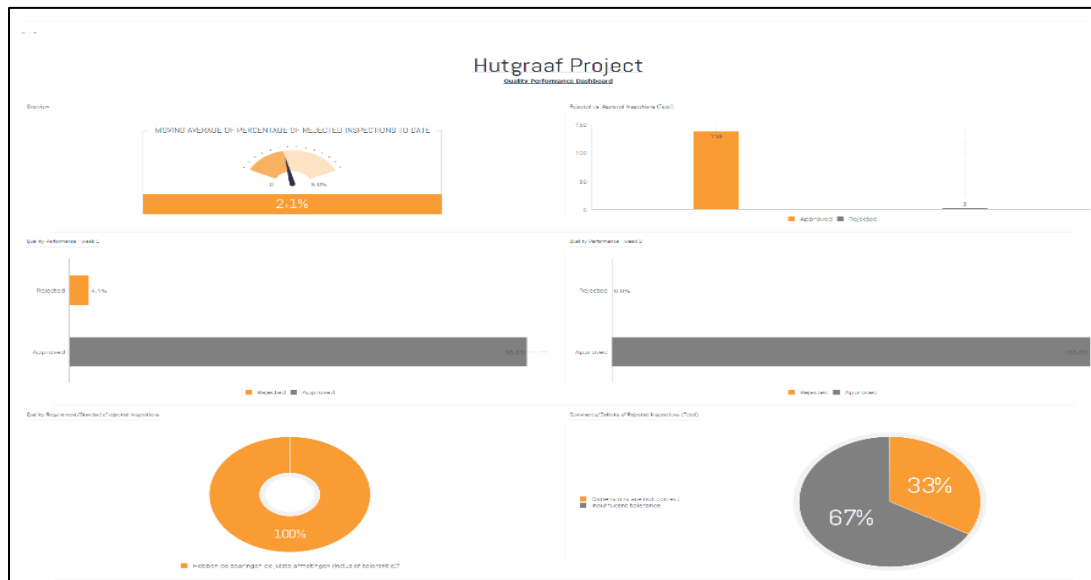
Hutgraaf Project
Quality Performance Dashboard

Overview

MOVING AVERAGE OF PERCENTAGE OF REJECTED INSPECTIONS TO DATE

0 5.0%

2.1%

Rejected vs. Approved Inspections (Total)

150
100
50
0

138

3

Approved Rejected

Quality Performance - Week 1

Rejected 4.1%

Approved 95.9%

Rejected Approved

Quality Performance - Week 2

Rejected 0.0%

Approved 100.0%

Rejected Approved

Quality Requirement/Standard of rejected inspections

100%

Hebben de boringen de juiste afmetingen (radius of tolerantie)?

Comments/Defects of Rejected Inspections (Total)

Dimensions are not correct
Insufficient tolerance

33%

67%